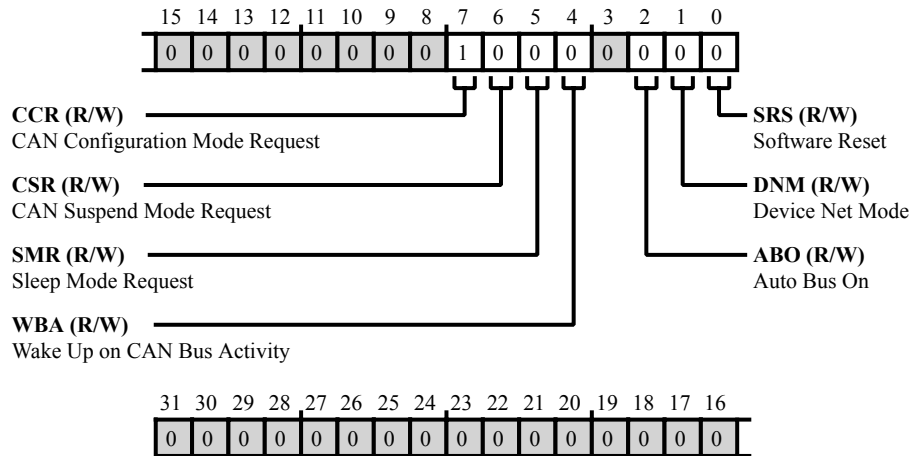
15 14 13 12 11 10 9 8 7 6 5 4 3 2 1 0

0 0 0 0 0 0 0 0 1 0 0 0 0 0 0 0

**CCR (R/W)**
CAN Configuration Mode Request

**CSR (R/W)**
CAN Suspend Mode Request

**SMR (R/W)**
Sleep Mode Request

**WBA (R/W)**
Wake Up on CAN Bus Activity

**SRS (R/W)**
Software Reset

**DNM (R/W)**
Device Net Mode

**ABO (R/W)**
Auto Bus On

31 30 29 28 27 26 25 24 23 22 21 20 19 18 17 16

0 0 0 0 0 0 0 0 0 0 0 0 0 0 0 0